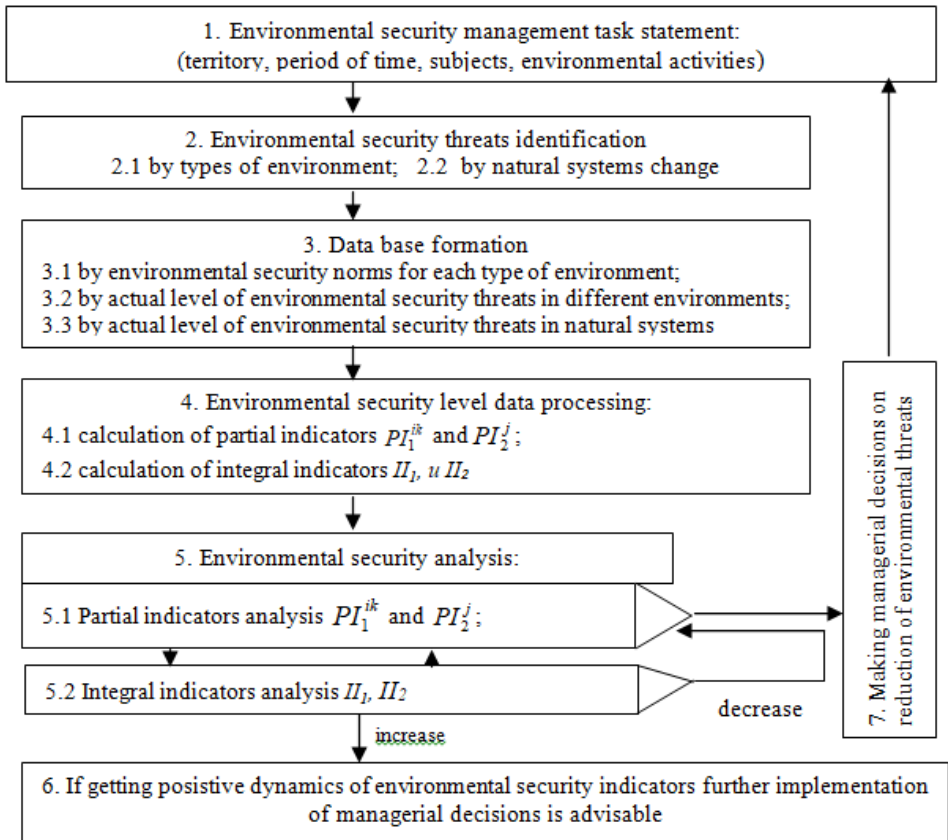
1. Environmental security management task statement: (territory, period of time, subjects, environmental activities)

2. Environmental security threats identification
2.1 by types of environment; 2.2 by natural systems change

3. Data base formation
3.1 by environmental security norms for each type of environment;
3.2 by actual level of environmental security threats in different environments;
3.3 by actual level of environmental security threats in natural systems

4. Environmental security level data processing:
4.1 calculation of partial indicators $PI_1^{ik}$ and $PI_2^{j}$;
4.2 calculation of integral indicators $II_1$, и $II_2$

5. Environmental security analysis:
5.1 Partial indicators analysis $PI_1^{ik}$ and $PI_2^{j}$;
5.2 Integral indicators analysis $II_1$, $II_2$

decrease

increase

7. Making managerial decisions on reduction of environmental threats

6. If getting posistive dynamics of environmental security indicators further implementation of managerial decisions is advisable